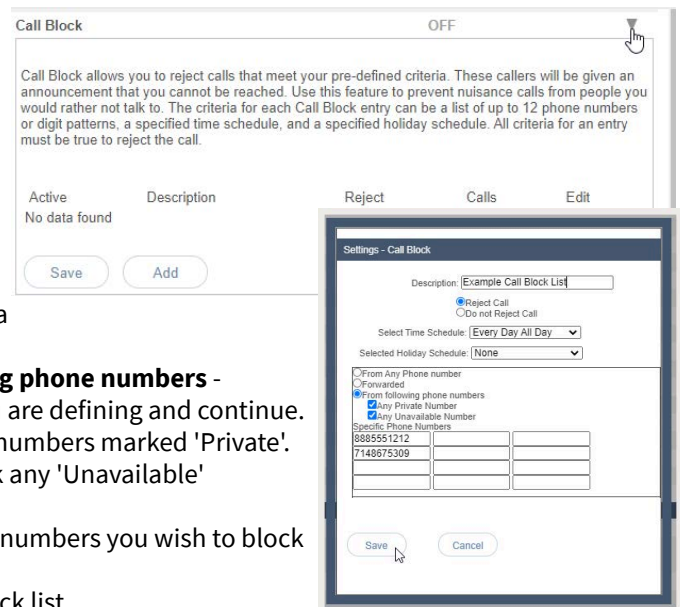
Call Block OFF

Call Block allows you to reject calls that meet your pre-defined criteria. These callers will be given an announcement that you cannot be reached. Use this feature to prevent nuisance calls from people you would rather not talk to. The criteria for each Call Block entry can be a list of up to 12 phone numbers or digit patterns, a specified time schedule, and a specified holiday schedule. All criteria for an entry must be true to reject the call.

| Active | Description | Reject | Calls | Edit |
|---|---|---|---|---|
| No data found | | | | |

Save Add

a

g phone numbers -
are defining and continue.
numbers marked 'Private'.
k any 'Unavailable'

numbers you wish to block

ck list

Settings - Call Block

Description: Example Call Block List

Reject Call
Do not Reject Call

Select Time Schedule: Every Day All Day

Selected Holiday Schedule: None

From Any Phone number
Forwarded
From following phone numbers
Any Private Number
Any Unavailable Number
Specific Phone Numbers

| | | |
|---|---|---|
| 8885551212 | | |
| 7148675309 | | |
| | | |
| | | |

Save Cancel